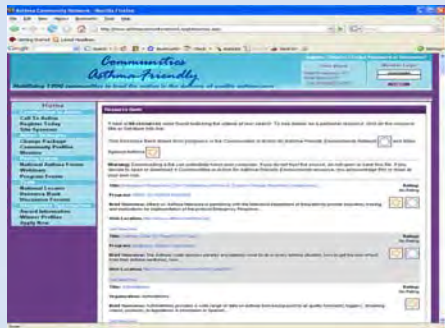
Asthma Community Network - Mozilla Firefox

Communities
Asthma-Friendly

Mobilizing 1,000 communities to lead the nation in the delivery of quality asthma care

Home

Call To Action
Register Today
Site Sponsors
Change Password
Community Profiles
Webinars
National Asthma Forum
Webinars
Program Forum
National Locator
Resource Bank
Discussion Forum
Award Information
Winner Profiles
Apply Now

Resource Bank

Title:
Program:
Brief Summary:
Web Location:

Title:
Program:
Brief Summary:
Web Location:

Title:
Organization:
Brief Summary:

Rating
No Rating